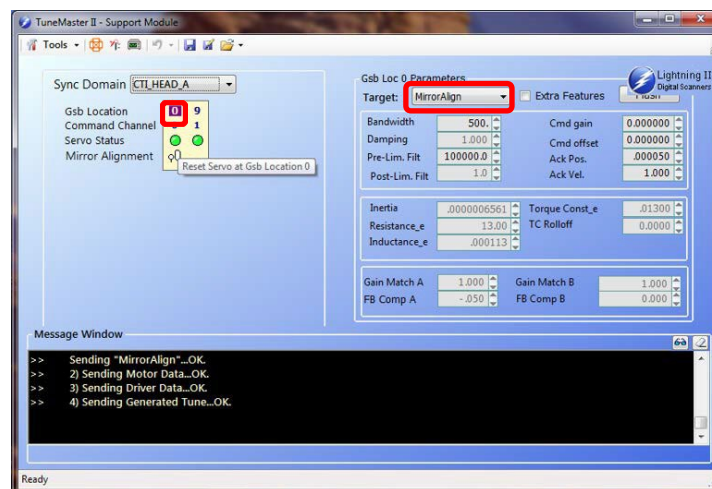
TuneMaster II - Support Module

Tools

Sync Domain CTI_HEAD_A

Gsb Location 0 9
Command Channel 1
Servo Status
Mirror Alignment

Reset Servo at Gsb Location 0

Gsb Loc 0 Parameters

Target: MirrorAlign

Extra Features

Flash

Lightning II Digital Scanners

| | | | |
|---|---|---|---|
| Bandwidth | 500. | Cmd gain | 0.000000 |
| Damping | 1.000 | Cmd offset | 0.000000 |
| Pre-Lim. Filt | 100000.0 | Ack Pos. | .000050 |
| Post-Lim. Filt | 1.0 | Ack Vel. | 1.000 |

| | | | |
|---|---|---|---|
| Inertia | .0000006561 | Torque Const_e | .01300 |
| Resistance_e | 13.00 | TC Rolloff | 0.0000 |
| Inductance_e | .000113 | | |

| | | | |
|---|---|---|---|
| Gain Match A | 1.000 | Gain Match B | 1.000 |
| FB Comp A | -.050 | FB Comp B | 0.000 |

Message Window

>> Sending "MirrorAlign"...OK.
>> 2) Sending Motor Data...OK.
>> 3) Sending Driver Data...OK.
>> 4) Sending Generated Tune...OK.

Ready